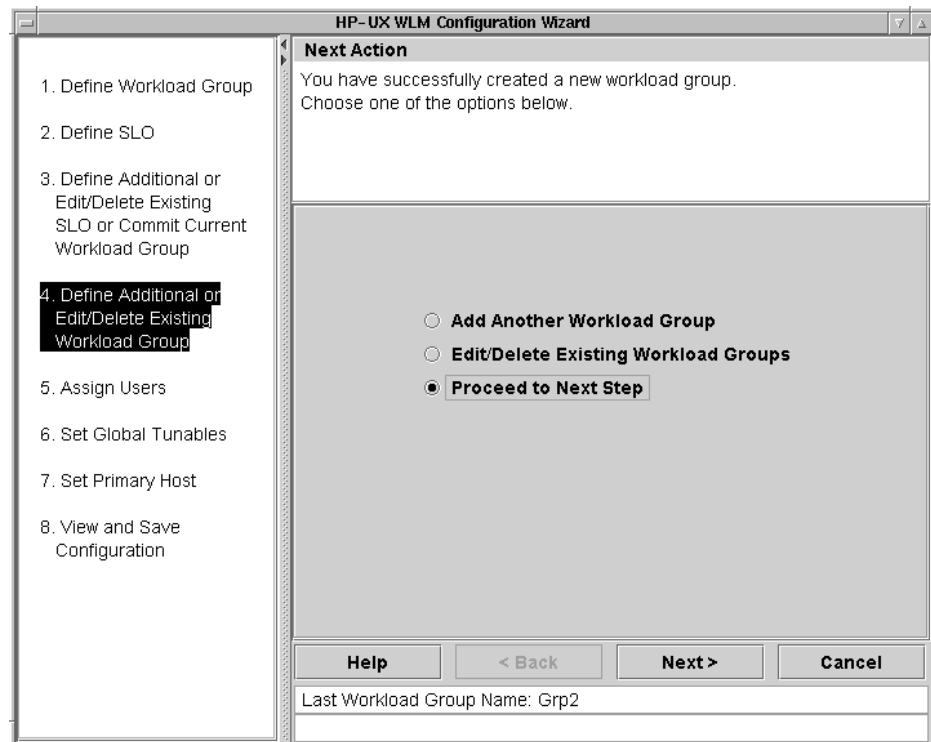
HP-UX WLM Configuration Wizard

1. Define Workload Group

2. Define SLO

3. Define Additional or Edit/Delete Existing SLO or Commit Current Workload Group

4. Define Additional or Edit/Delete Existing Workload Group

5. Assign Users

6. Set Global Tunables

7. Set Primary Host

8. View and Save Configuration

Next Action

You have successfully created a new workload group.
Choose one of the options below.

Add Another Workload Group

Edit/Delete Existing Workload Groups

Proceed to Next Step

Help

< Back

Next >

Cancel

Last Workload Group Name: Grp2